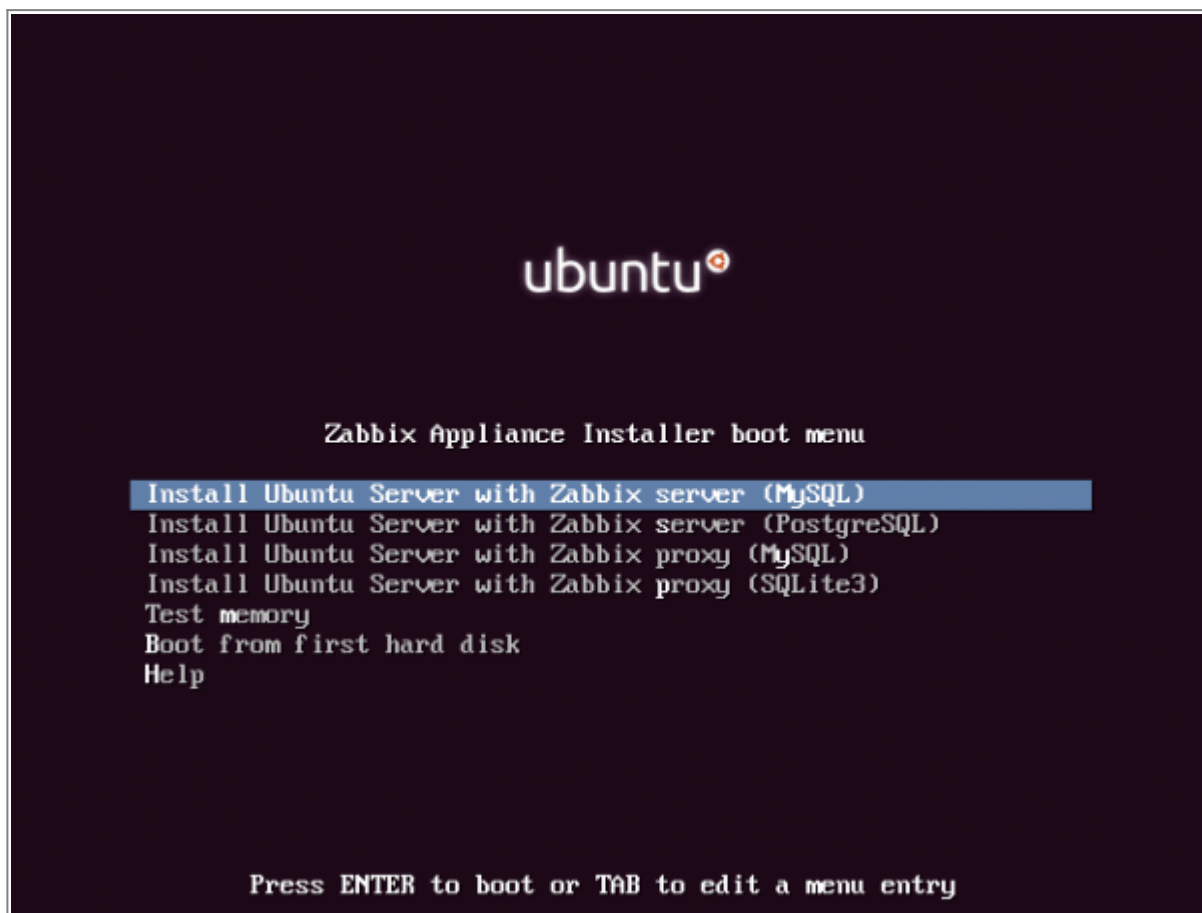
ubuntu

Zabbix Appliance Installer boot menu

Install Ubuntu Server with Zabbix server (MySQL)
Install Ubuntu Server with Zabbix server (PostgreSQL)
Install Ubuntu Server with Zabbix proxy (MySQL)
Install Ubuntu Server with Zabbix proxy (SQLite3)
Test memory
Boot from first hard disk
Help

Press ENTER to boot or TAB to edit a menu entry